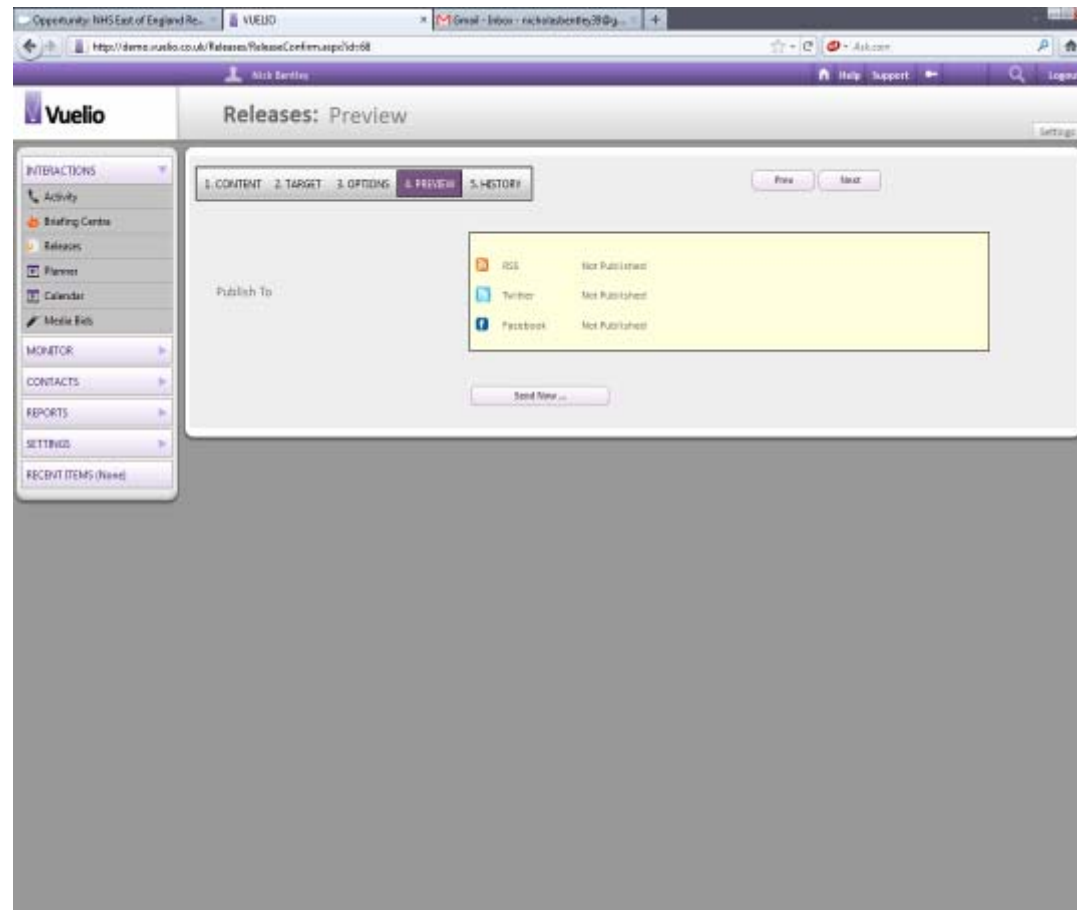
Opportunity: NHS East of England Re... | VUELIO | Gmail - Inbox - nicholasbentley38@g... | +

http://demo.vuelio.co.uk/Releases/ReleaseConfirm.aspx?id=68

Ask.com

Nick Bentley

Help Support

Logout

Vuelio

Releases: Preview

Settings

INTERACTIONS
Activity
Briefing Centre
Releases
Planner
Calendar
Media Bids
MONITOR
CONTACTS
REPORTS
SETTINGS
RECENT ITEMS (None)

1. CONTENT 2. TARGET 3. OPTIONS 4. PREVIEW 5. HISTORY

Prev Next

Publish To

| | |
|---|---|
| RSS | Not Published |
| Twitter | Not Published |
| Facebook | Not Published |

Send Now ...